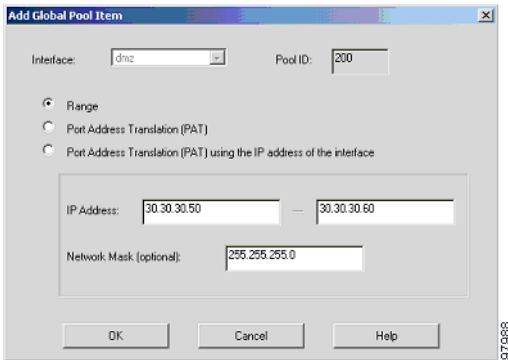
Add Global Pool Item

Interface: dmz

Pool ID: 200

Range

Port Address Translation (PAT)

Port Address Translation (PAT) using the IP address of the interface

IP Address: 30.30.30.50 — 30.30.30.60

Network Mask (optional): 255.255.255.0

OK

Cancel

Help

97988